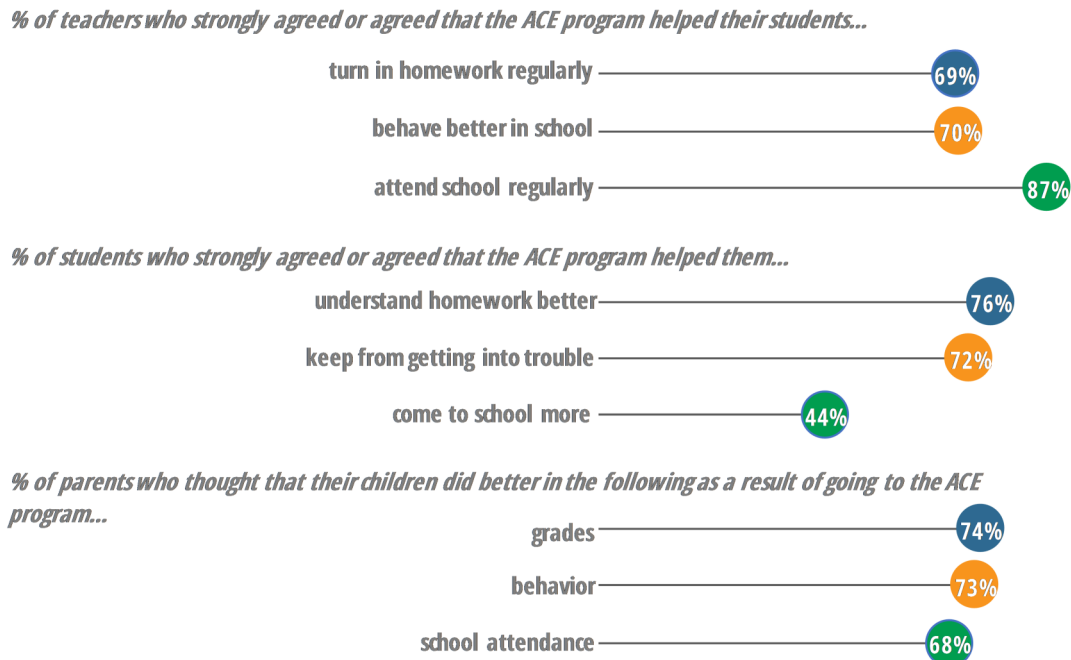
% of teachers who strongly agreed or agreed that the ACE program helped their students...

turn in homework regularly 69%

behave better in school 70%

attend school regularly 87%

% of students who strongly agreed or agreed that the ACE program helped them...

understand homework better 76%

keep from getting into trouble 72%

come to school more 44%

% of parents who thought that their children did better in the following as a result of going to the ACE program...

grades 74%

behavior 73%

school attendance 68%